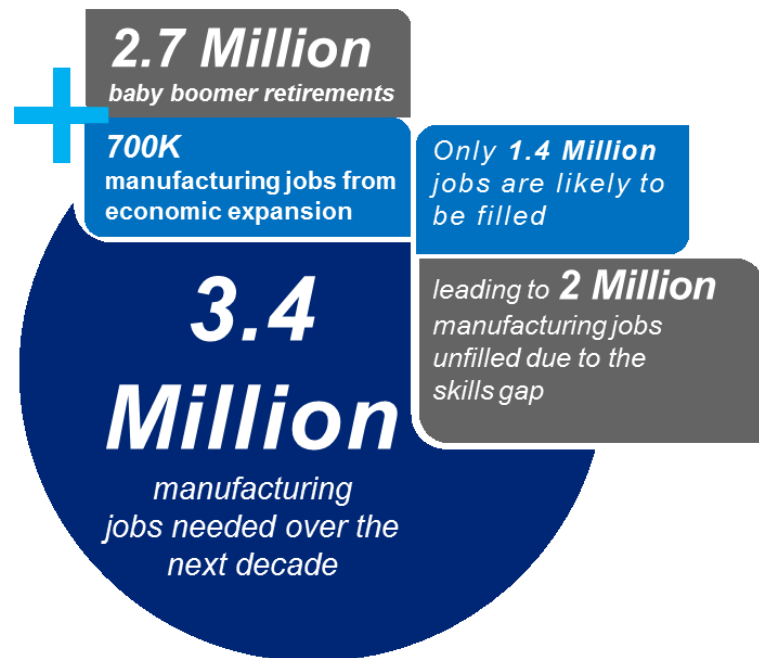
2.7 Million
baby boomer retirements

+

700K
manufacturing jobs from economic expansion

Only 1.4 Million jobs are likely to be filled

leading to 2 Million manufacturing jobs unfilled due to the skills gap

3.4 Million
manufacturing jobs needed over the next decade